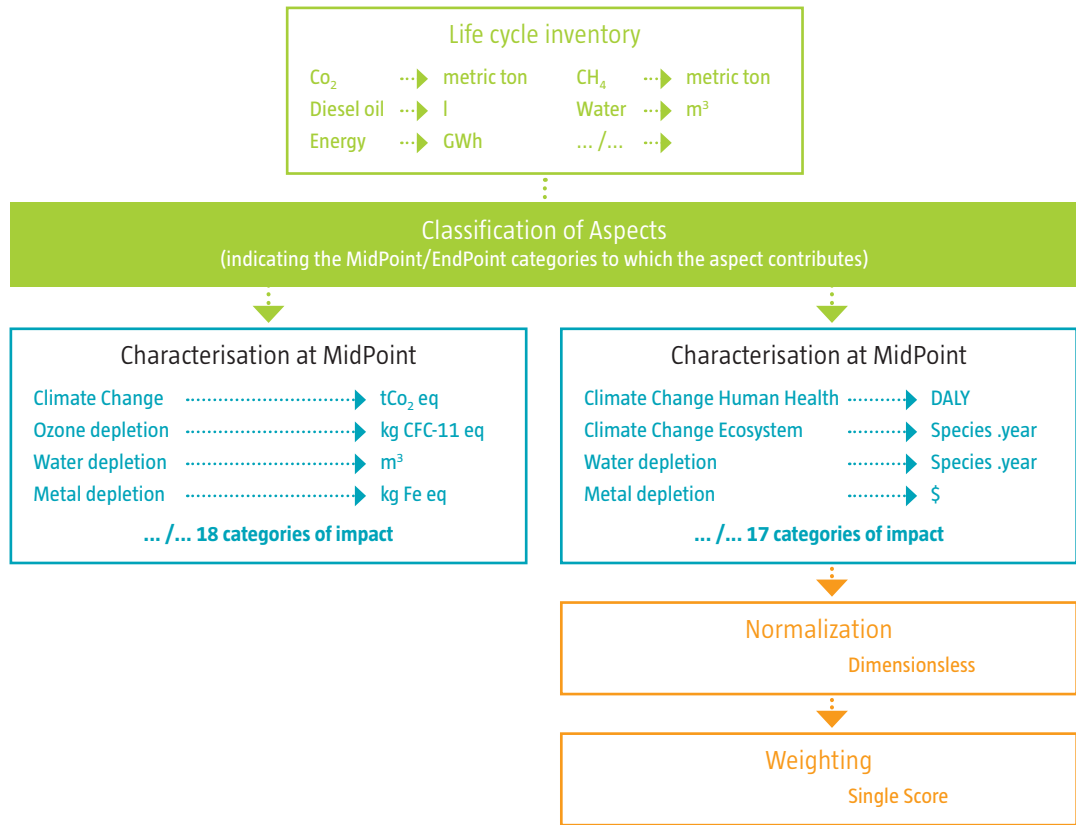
Life cycle inventory

$Co_2$ metric ton
Diesel oil l
Energy GWh

$CH_4$ metric ton
Water $m^3$
... /...

Classification of Aspects
(indicating the MidPoint/EndPoint categories to which the aspect contributes)

Characterisation at MidPoint

Climate Change $tCo_2$ eq
Ozone depletion kg CFC-11 eq
Water depletion $m^3$
Metal depletion kg Fe eq

... /... 18 categories of impact

Characterisation at MidPoint

Climate Change Human Health DALY
Climate Change Ecosystem Species .year
Water depletion Species .year
Metal depletion $

... /... 17 categories of impact

Normalization
Dimensionless

Weighting
Single Score